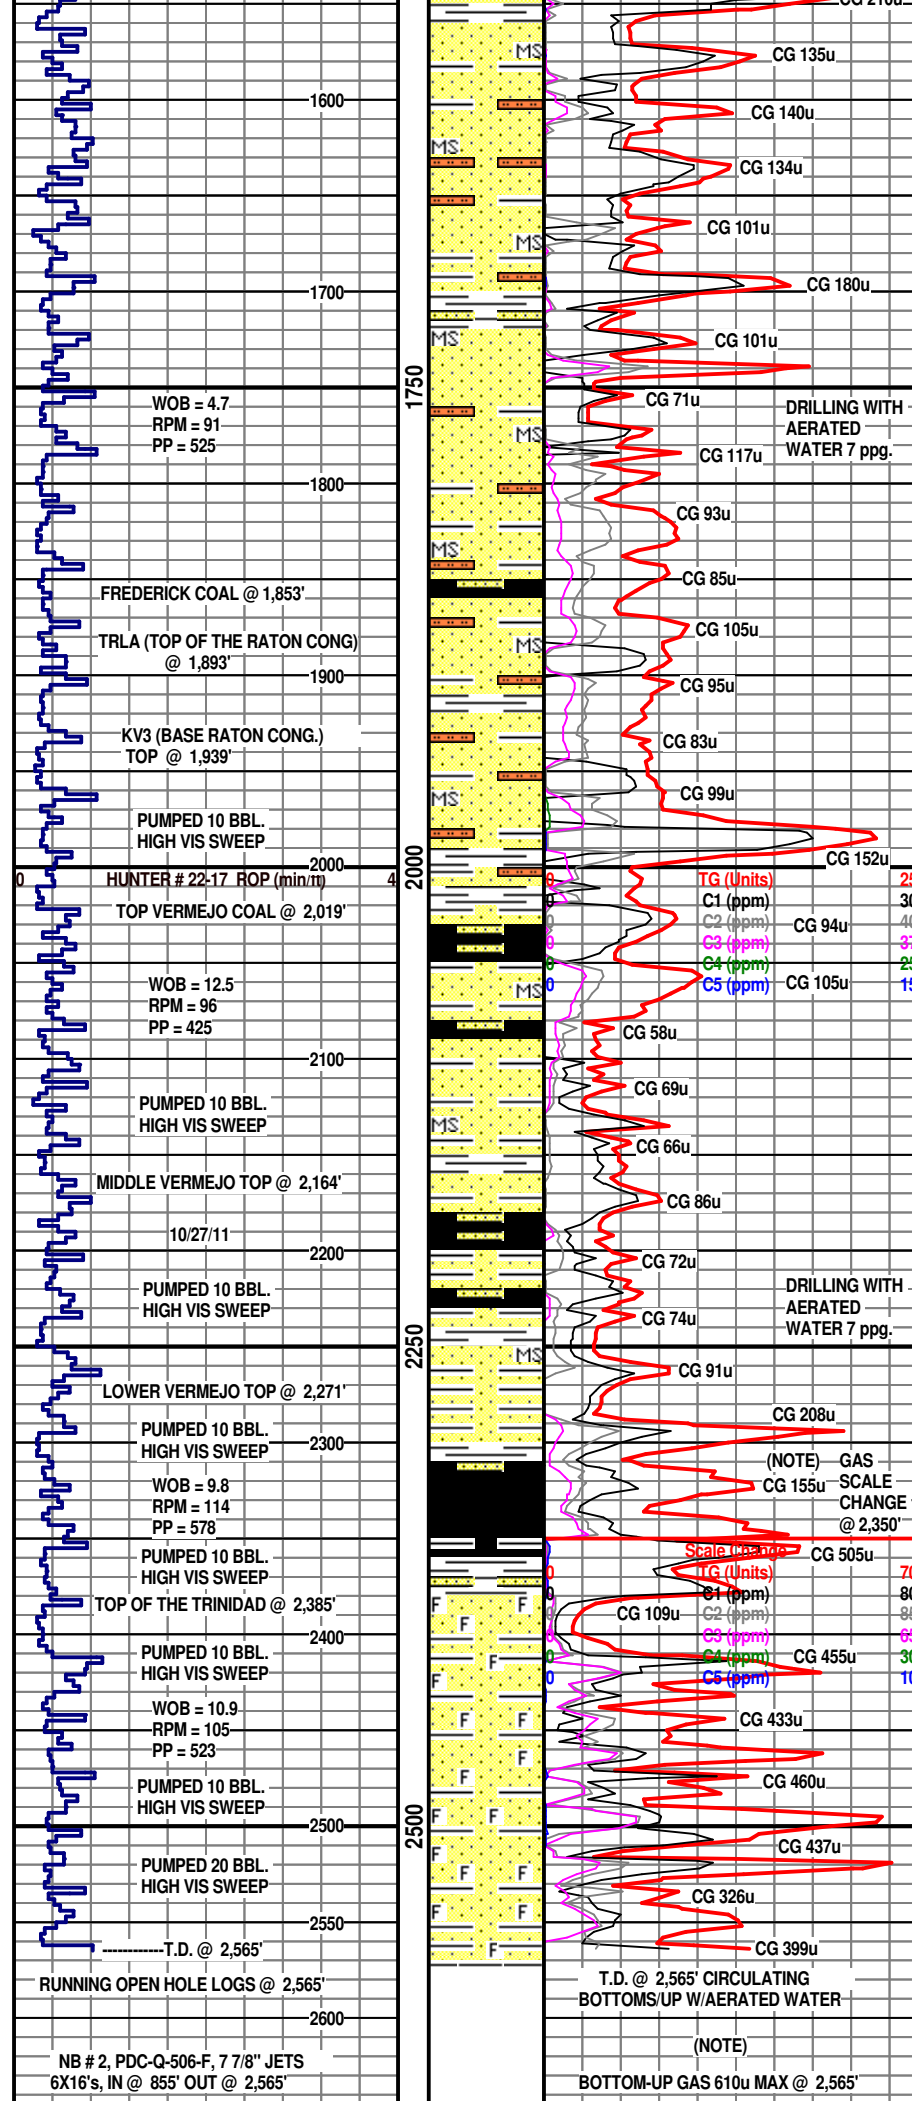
CG 210u
CG 135u
1600
CG 140u
MS
CG 134u
CG 101u
MS
1700
CG 180u
MS
CG 101u
1750
WOB = 4.7
RPM = 91
PP = 525
CG 71u
DRILLING WITH AERATED WATER 7 ppg.
MS
CG 117u
1800
CG 93u
MS
FREDERICK COAL @ 1,853'
CG 85u
TRLA (TOP OF THE RATON CONG) @ 1,893'
MS
CG 105u
1900
CG 95u
KV3 (BASE RATON CONG.) TOP @ 1,939'
CG 83u
MS
CG 99u
PUMPED 10 BBL. HIGH VIS SWEEP
2000
CG 152u
0
HUNTER # 22-17 ROP (min/ft)
4
2000
0
TG (Units)
25
0
C1 (ppm)
30
0
C2 (ppm)
40
0
C3 (ppm)
37
0
C4 (ppm)
25
0
C5 (ppm)
15
TOP VERMEJO COAL @ 2,019'
CG 94u
WOB = 12.5
RPM = 96
PP = 425
MS
CG 105u
CG 58u
2100
CG 69u
PUMPED 10 BBL. HIGH VIS SWEEP
MS
CG 66u
MIDDLE VERMEJO TOP @ 2,164'
CG 86u
10/27/11
2200
CG 72u
PUMPED 10 BBL. HIGH VIS SWEEP
DRILLING WITH AERATED WATER 7 ppg.
CG 74u
2250
MS
CG 91u
LOWER VERMEJO TOP @ 2,271'
CG 208u
PUMPED 10 BBL. HIGH VIS SWEEP
2300
(NOTE) GAS SCALE CHANGE @ 2,350'
CG 155u
WOB = 9.8
RPM = 114
PP = 578
Scale Change
CG 505u
PUMPED 10 BBL. HIGH VIS SWEEP
0
TG (Units)
70
0
C1 (ppm)
80
0
C2 (ppm)
85
0
C3 (ppm)
65
0
C4 (ppm)
30
0
C5 (ppm)
10
TOP OF THE TRINIDAD @ 2,385'
CG 109u
F F F F F
2400
PUMPED 10 BBL. HIGH VIS SWEEP
CG 455u
WOB = 10.9
RPM = 105
PP = 523
F F F
CG 433u
F
PUMPED 10 BBL. HIGH VIS SWEEP
F
CG 460u
2500
2500
F F
CG 437u
PUMPED 20 BBL. HIGH VIS SWEEP
F F F
CG 326u
F F
2550
-----------T.D. @ 2,565'
F
CG 399u
RUNNING OPEN HOLE LOGS @ 2,565'
T.D. @ 2,565' CIRCULATING BOTTOMS/UP W/AERATED WATER
2600
(NOTE)
NB # 2, PDC-Q-506-F, 7 7/8" JETS 6X16's, IN @ 855' OUT @ 2,565'
BOTTOM-UP GAS 610u MAX @ 2,565'